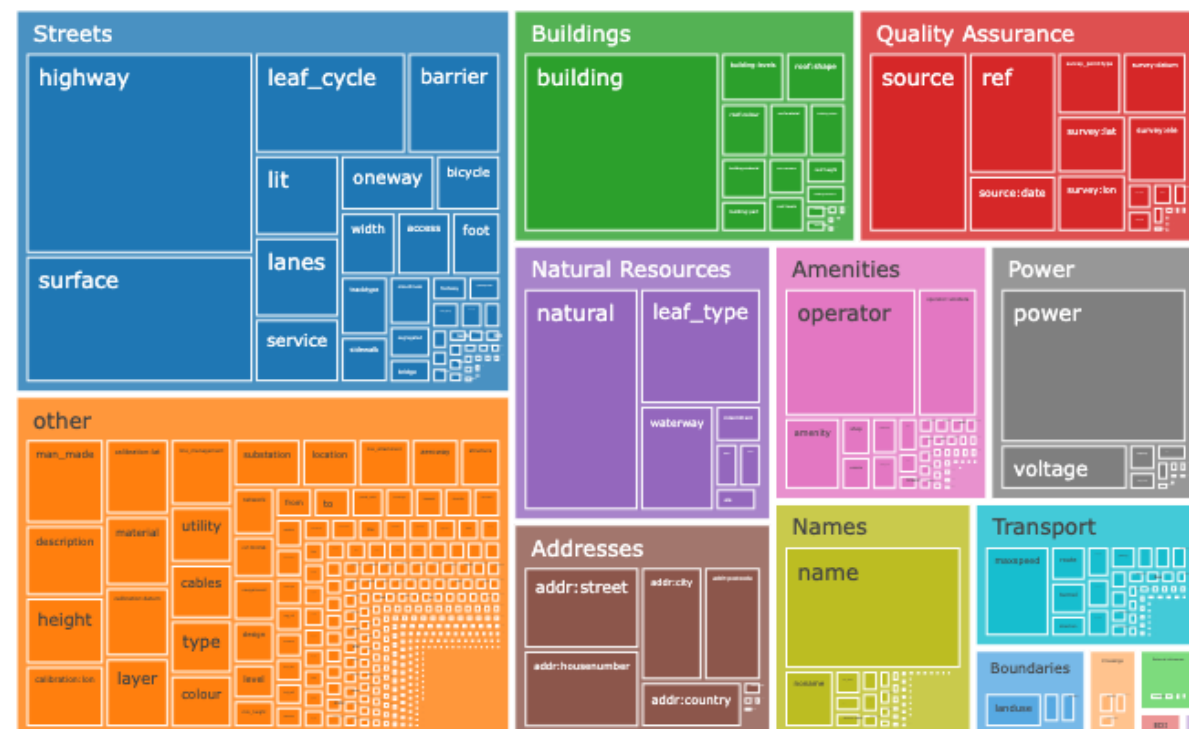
Streets

highway

surface

leaf_cycle

barrier

lit

lanes

service

oneway

bicycle

width

access

foot

sidewalk

bridge

Buildings

building

building:levels

roof:shape

Quality Assurance

source

ref

source:date

survey:lat

survey:lon

survey:date

Natural Resources

natural

leaf_type

waterway

Amenities

operator

amenity

Power

power

voltage

other

man_made

calibration:lat

substation

location

description

material

utility

cables

type

colour

height

layer

calibration:lon

design

level

from

to

Addresses

addr:street

addr:city

addr:postcode

addr:housenumber

addr:country

Names

name

Transport

maxspeed

Boundaries

landuse